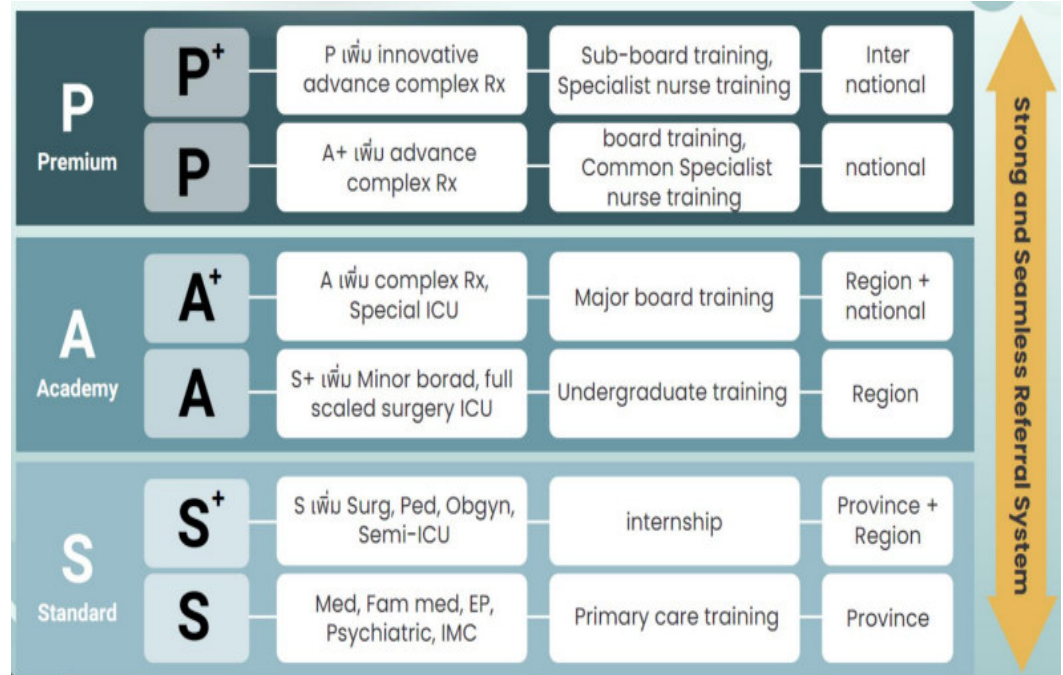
P
Premium

$P^+$ | P เพิ่ม innovative advance complex Rx | Sub-board training, Specialist nurse training | Inter national

P | A+ เพิ่ม advance complex Rx | board training, Common Specialist nurse training | national

A
Academy

$A^+$ | A เพิ่ม complex Rx, Special ICU | Major board training | Region + national

A | S+ เพิ่ม Minor borad, full scaled surgery ICU | Undergraduate training | Region

S
Standard

$S^+$ | S เพิ่ม Surg, Ped, Obgyn, Semi-ICU | internship | Province + Region

S | Med, Fam med, EP, Psychiatric, IMC | Primary care training | Province

Strong and Seamless Referral System